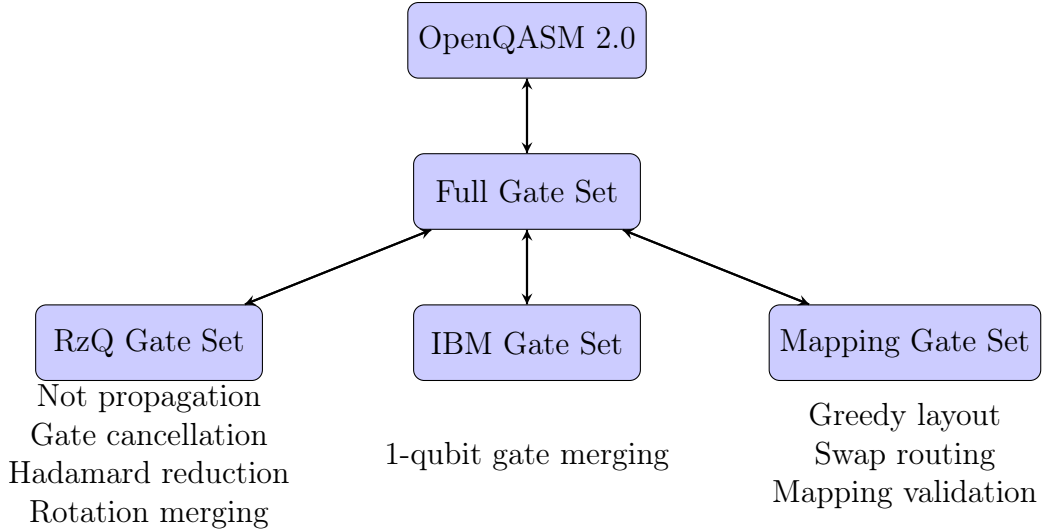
OpenQASM 2.0

Full Gate Set

RzQ Gate Set

IBM Gate Set

Mapping Gate Set

Not propagation
Gate cancellation
Hadamard reduction
Rotation merging

1-qubit gate merging

Greedy layout
Swap routing
Mapping validation